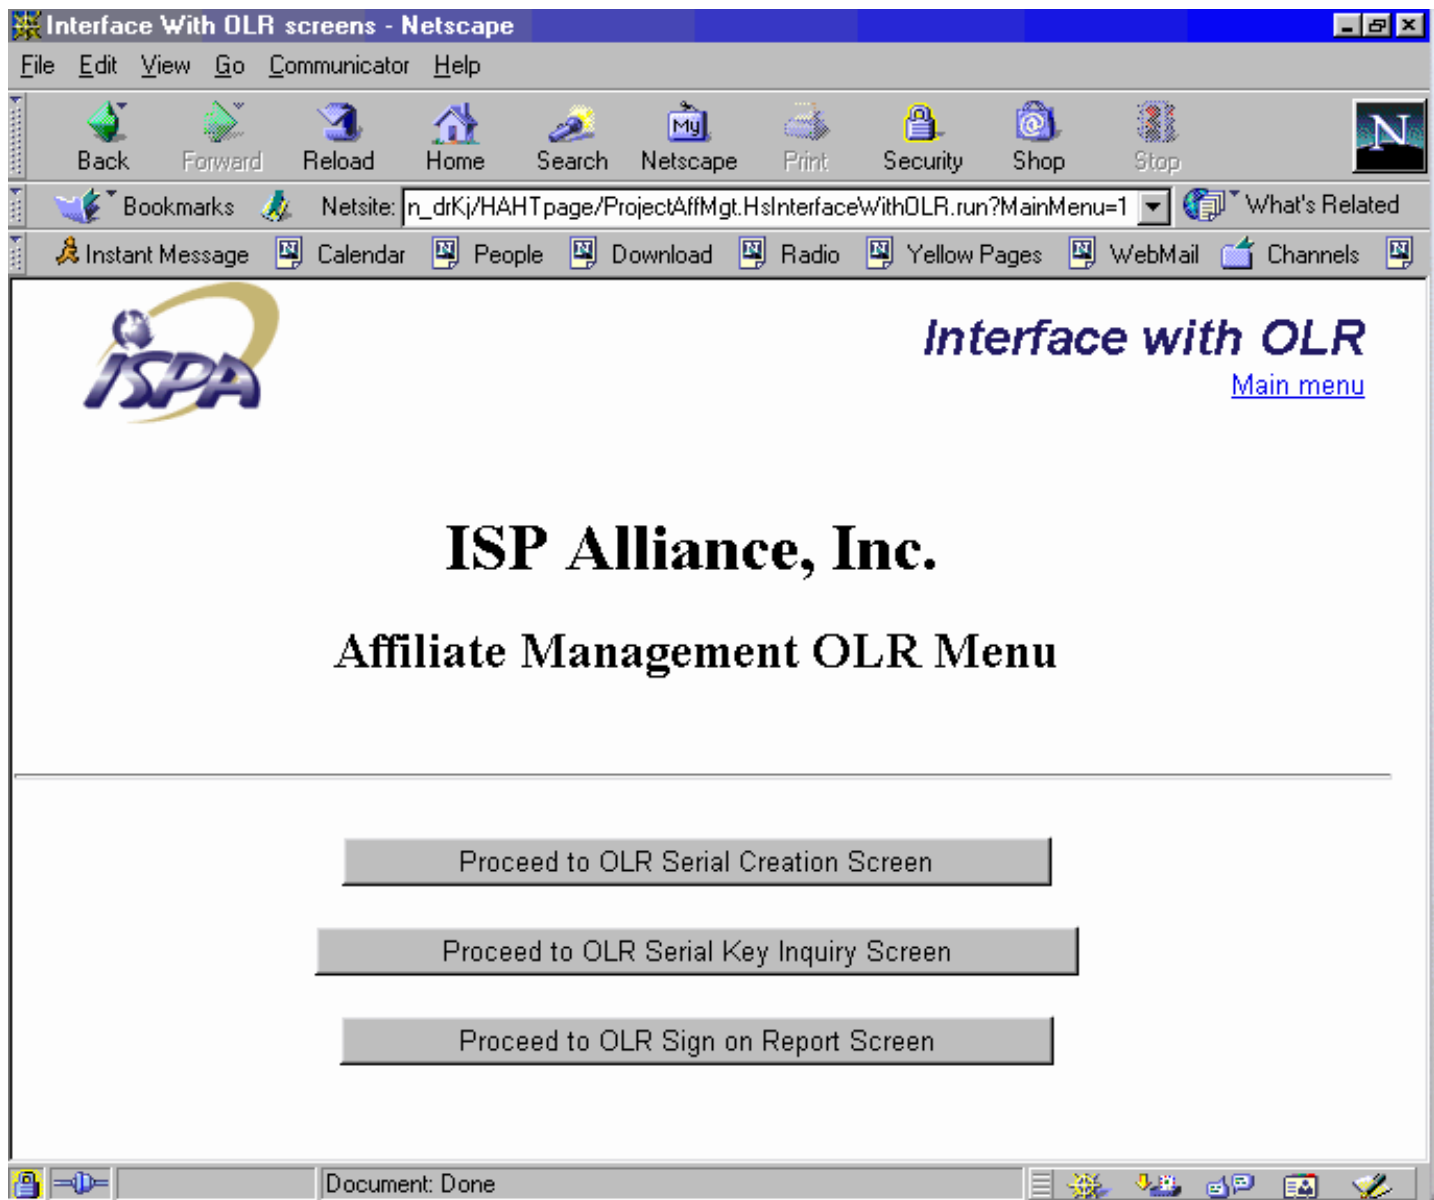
Interface With OLR screens - Netscape

File Edit View Go Communicator Help

Back Forward Reload Home Search Netscape Print Security Shop Stop

Bookmarks Netsite: n_drKj/HAHTpage/ProjectAffMgt.HsInterfaceWithOLR.run?MainMenu=1 What's Related

Instant Message Calendar People Download Radio Yellow Pages WebMail Channels

ISPA

Interface with OLR
Main menu

ISP Alliance, Inc.

Affiliate Management OLR Menu

Proceed to OLR Serial Creation Screen

Proceed to OLR Serial Key Inquiry Screen

Proceed to OLR Sign on Report Screen

Document: Done